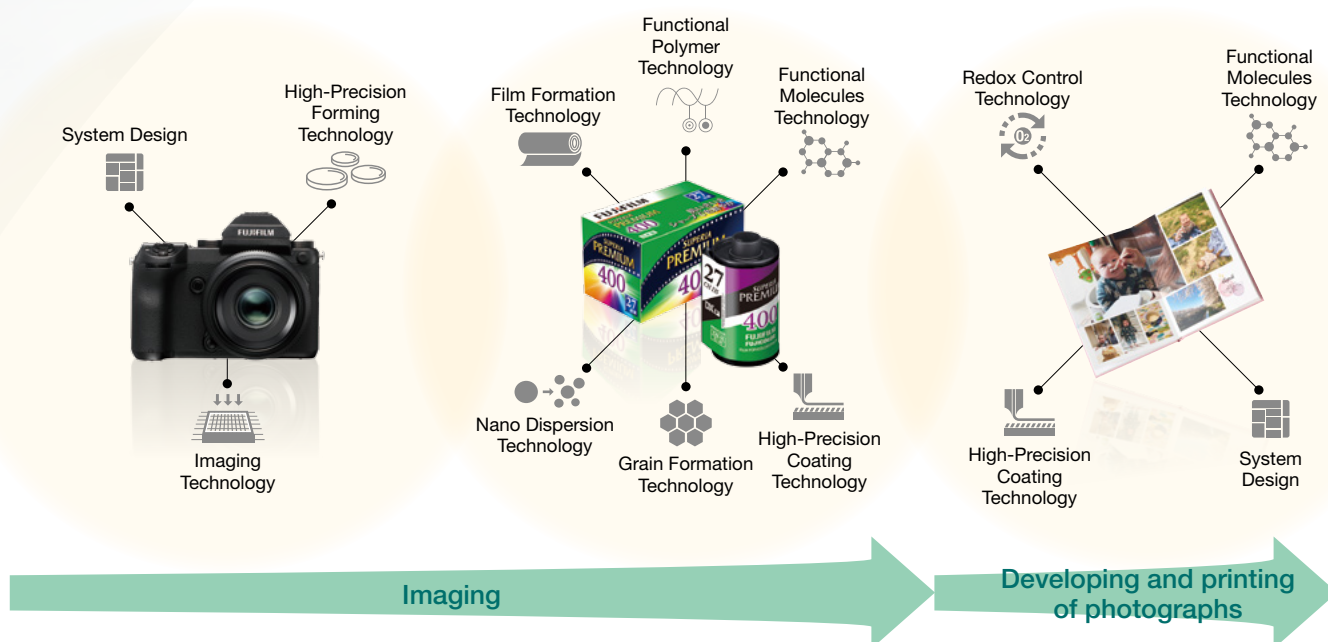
System Design

High-Precision Forming Technology

FUJIFILM

Imaging Technology

Film Formation Technology

Functional Polymer Technology

Functional Molecules Technology

FUJIFILM
SUPERIA PREMIUM
400
27

Nano Dispersion Technology

Grain Formation Technology

High-Precision Coating Technology

Redox Control Technology

$O_2$

Functional Molecules Technology

High-Precision Coating Technology

System Design

Imaging

Developing and printing of photographs